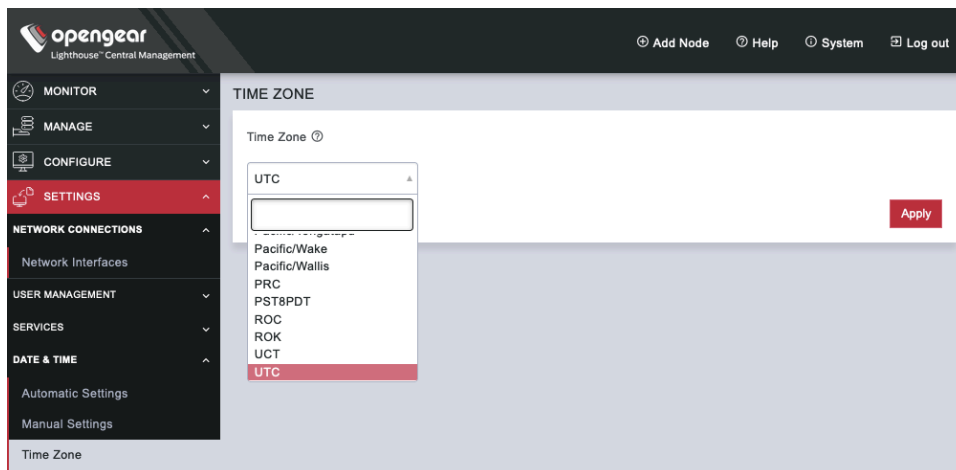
opengear
Lighthouse™ Central Management

Add Node
Help
System
Log out

MONITOR
MANAGE
CONFIGURE
SETTINGS
NETWORK CONNECTIONS
Network Interfaces
USER MANAGEMENT
SERVICES
DATE & TIME
Automatic Settings
Manual Settings
Time Zone

TIME ZONE

Time Zone

UTC

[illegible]
Pacific/Wake
Pacific/Wallis
PRC
PST8PDT
ROC
ROK
UCT
UTC

Apply